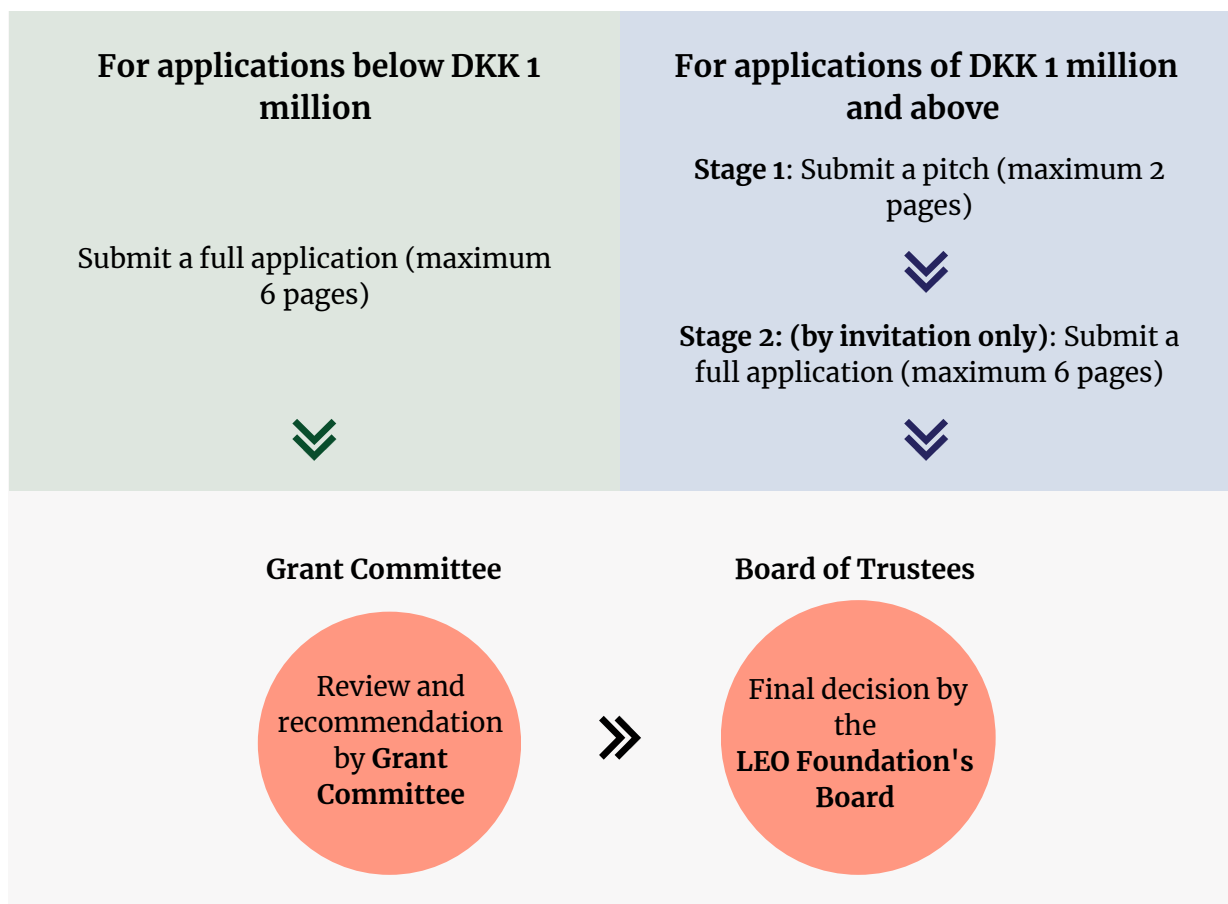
For applications below DKK 1 million

Submit a full application (maximum 6 pages)

For applications of DKK 1 million and above

**Stage 1**: Submit a pitch (maximum 2 pages)

**Stage 2: (by invitation only)**: Submit a full application (maximum 6 pages)

Grant Committee

Review and recommendation by **Grant Committee**

Board of Trustees

Final decision by the **LEO Foundation's Board**